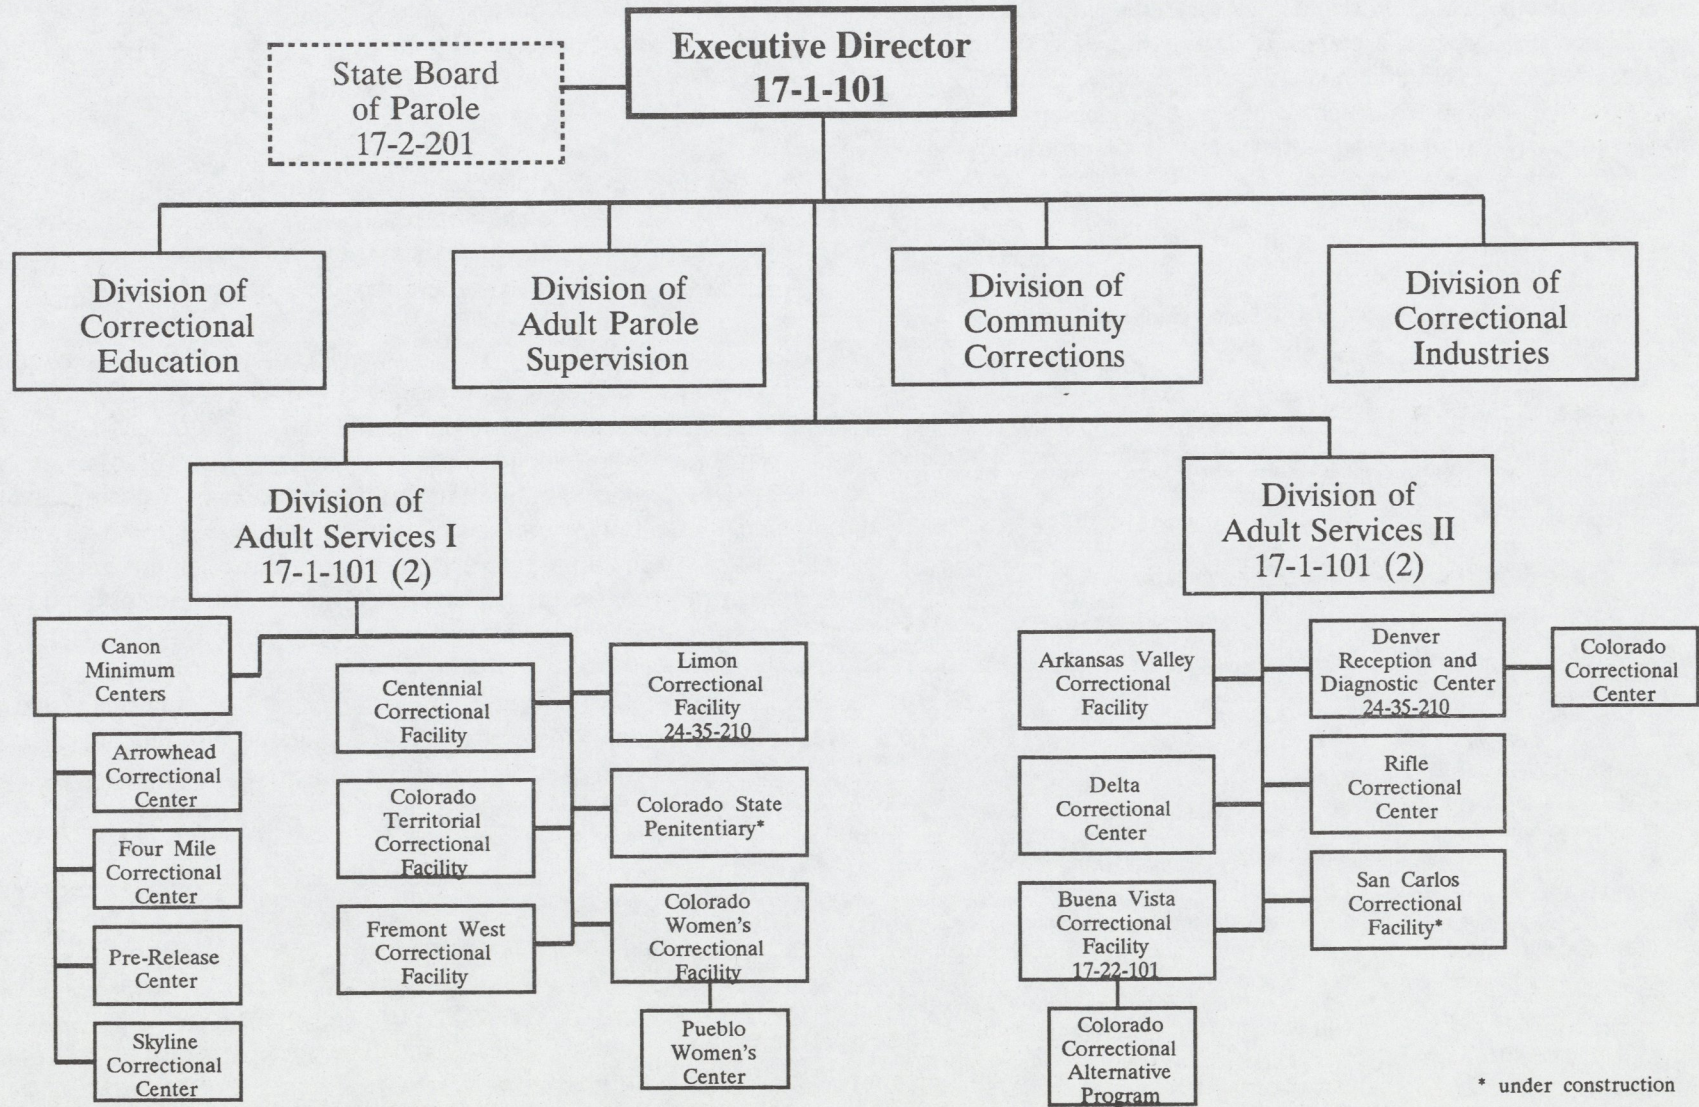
Executive Director
17-1-101

State Board
of Parole
17-2-201

Division of
Correctional
Education

Division of
Adult Parole
Supervision

Division of
Community
Corrections

Division of
Correctional
Industries

Division of
Adult Services I
17-1-101 (2)

Division of
Adult Services II
17-1-101 (2)

Canon
Minimum
Centers

Arrowhead
Correctional
Center

Four Mile
Correctional
Center

Pre-Release
Center

Skyline
Correctional
Center

Centennial
Correctional
Facility

Colorado
Territorial
Correctional
Facility

Fremont West
Correctional
Facility

Limon
Correctional
Facility
24-35-210

Colorado State
Penitentiary*

Colorado
Women's
Correctional
Facility

Pueblo
Women's
Center

Arkansas Valley
Correctional
Facility

Delta
Correctional
Center

Buena Vista
Correctional
Facility
17-22-101

Colorado
Correctional
Alternative
Program

Denver
Reception and
Diagnostic Center
24-35-210

Colorado
Correctional
Center

Rifle
Correctional
Center

San Carlos
Correctional
Facility*

* under construction